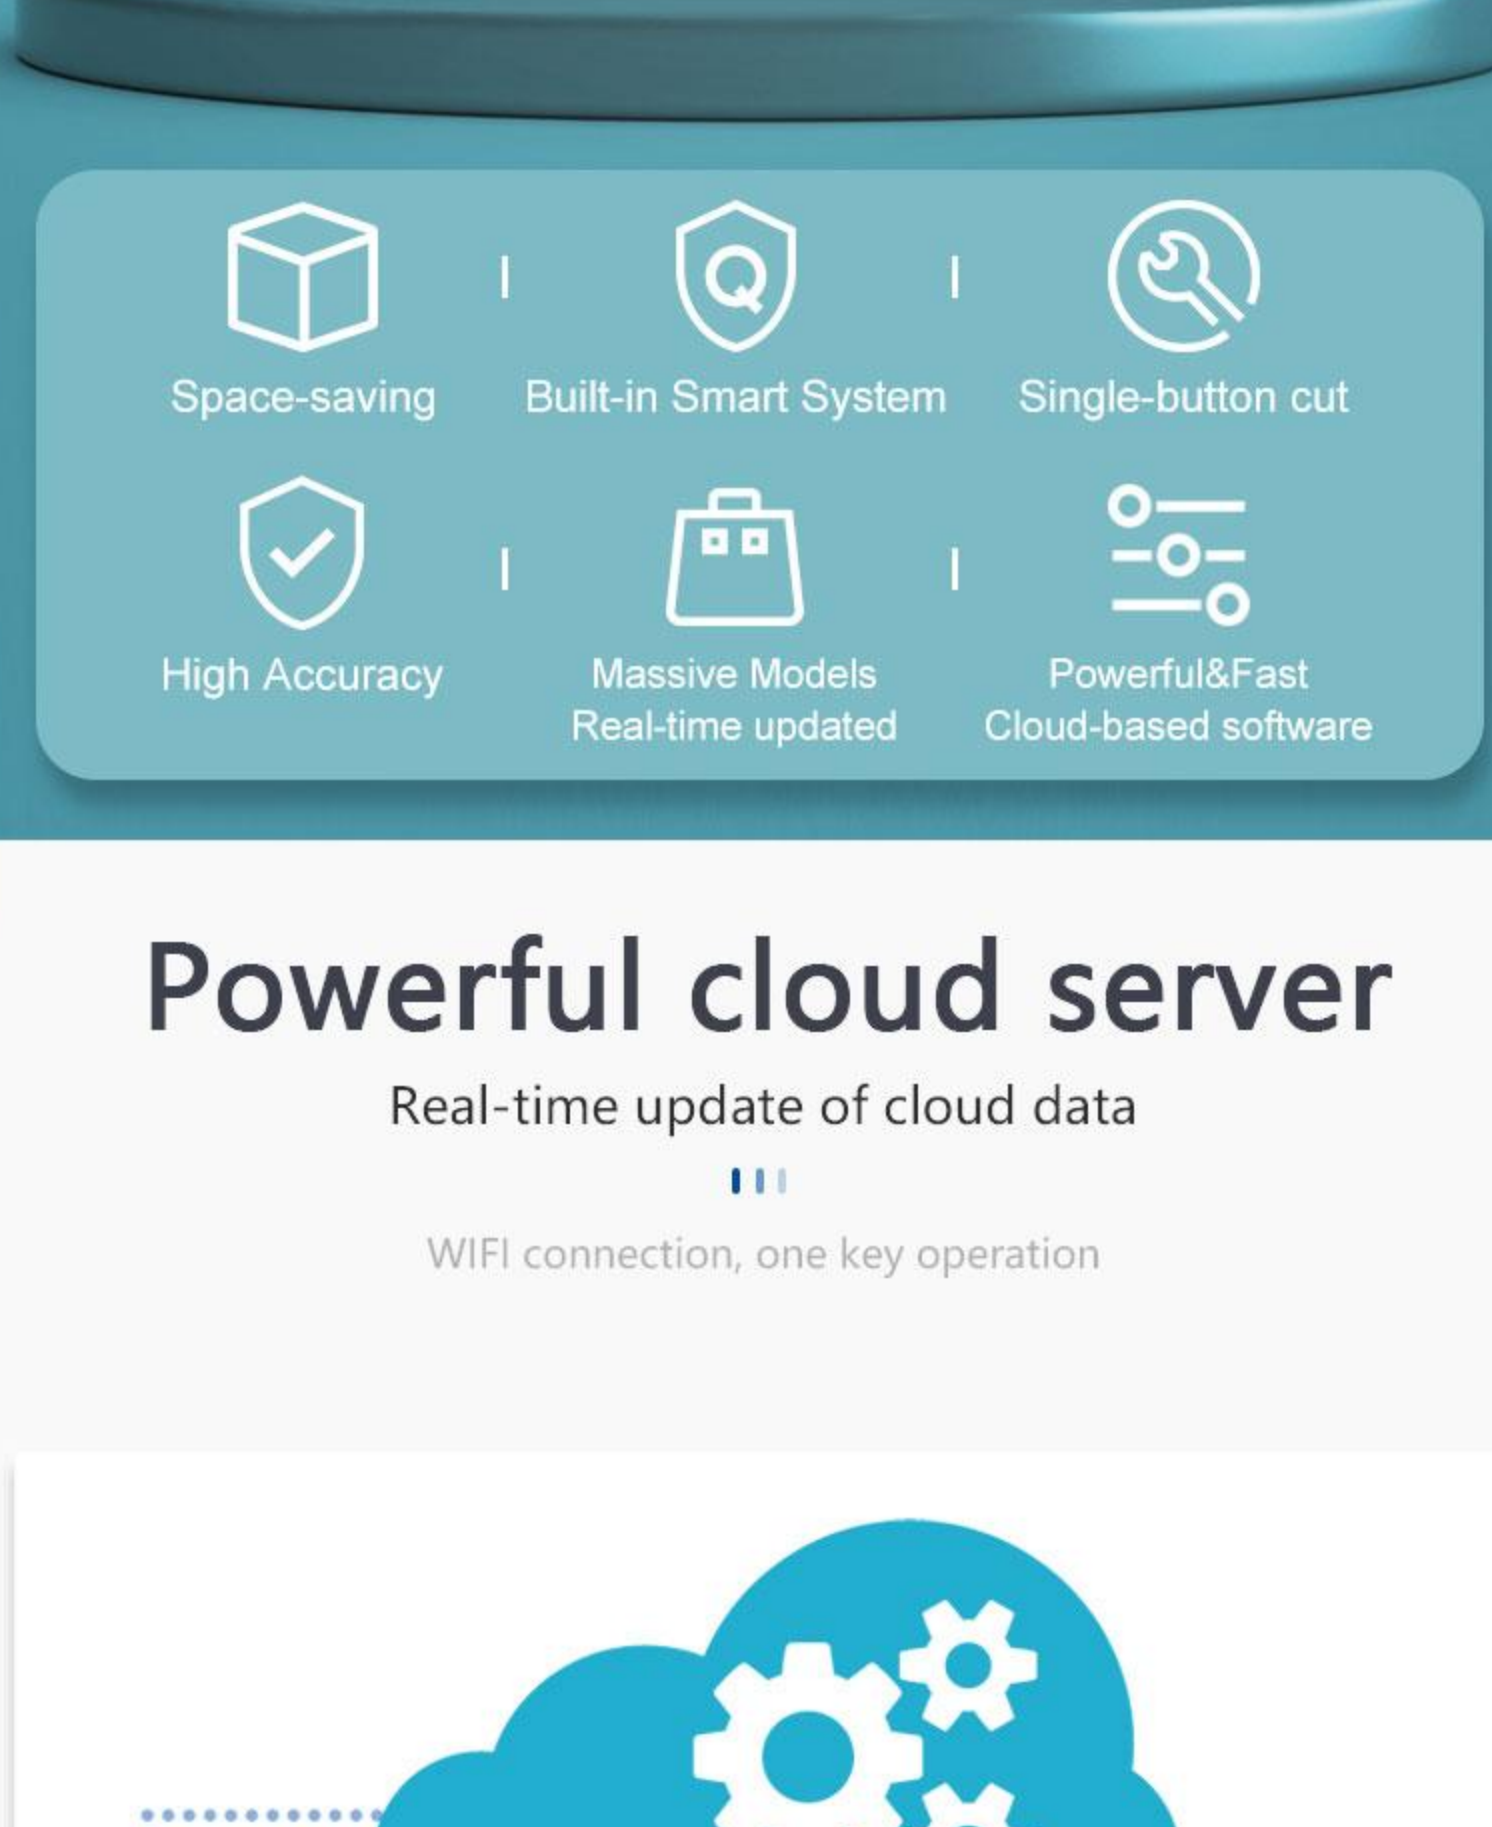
Space-saving

Built-in Smart System

Single-button cut

High Accuracy

Massive Models
Real-time updated

Powerful&Fast
Cloud-based software

Powerful cloud server

Real-time update of cloud data

WIFI connection, one key operation